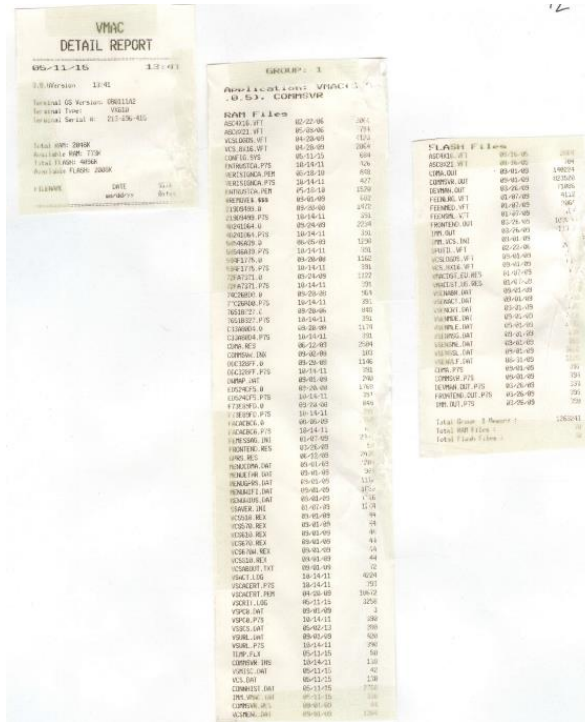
VMAC
DETAIL REPORT

05-11-15 13:41

Terminal OS Version: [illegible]
Terminal Type: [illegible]
Terminal Serial #: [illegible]

Total RAM: 2048K
Available RAM: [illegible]
Total FLASH: 4096K
Available FLASH: 2008K

FILENAME DATE Size

GROUP: 1

Application: VMAC( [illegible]
.0.5), COMMSVR

RAM Files

| | | |
|---|---|---|
| ASCII16.VFT | 02/22/06 | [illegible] |
| ASCII21.VFT | 05/28/06 | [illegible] |
| VCS.LOGOS.VFT | 04/28/09 | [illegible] |
| VCS.8X16.VFT | 04/28/09 | 2064 |
| CONFIG.SYS | 05/11/15 | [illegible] |
| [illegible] | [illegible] | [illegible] |

FLASH Files

| | | |
|---|---|---|
| ASCII16.VFT | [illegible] | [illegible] |
| ASCII21.VFT | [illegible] | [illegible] |
| COMA.OUT | 09/01/09 | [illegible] |
| COMMSVR.OUT | 09/01/09 | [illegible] |
| DEVMAN.OUT | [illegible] | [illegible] |
| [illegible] | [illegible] | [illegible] |

Total Group 1 Memory : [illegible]
Total RAM Files : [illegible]
Total Flash Files : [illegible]